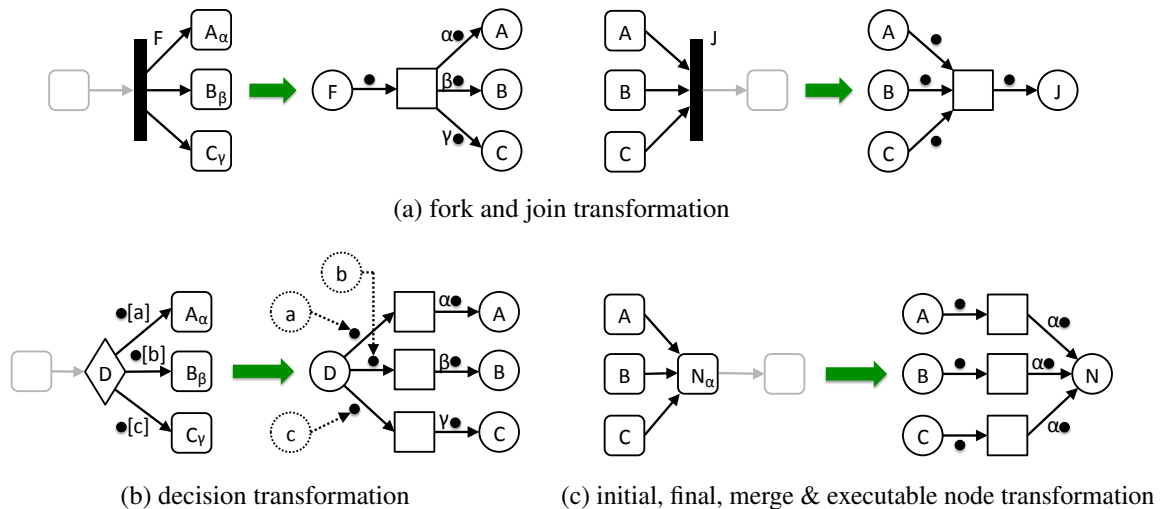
F
$A_\alpha$
$B_\beta$
$C_\gamma$
F
α
β
γ
A
B
C
A
B
C
J
A
B
C
J

(a) fork and join transformation

D
[a]
[b]
[c]
$A_\alpha$
$B_\beta$
$C_\gamma$
b
a
c
D
α
β
γ
A
B
C
A
B
C
$N_\alpha$
A
B
C
α
α
α
N

(b) decision transformation

(c) initial, final, merge & executable node transformation